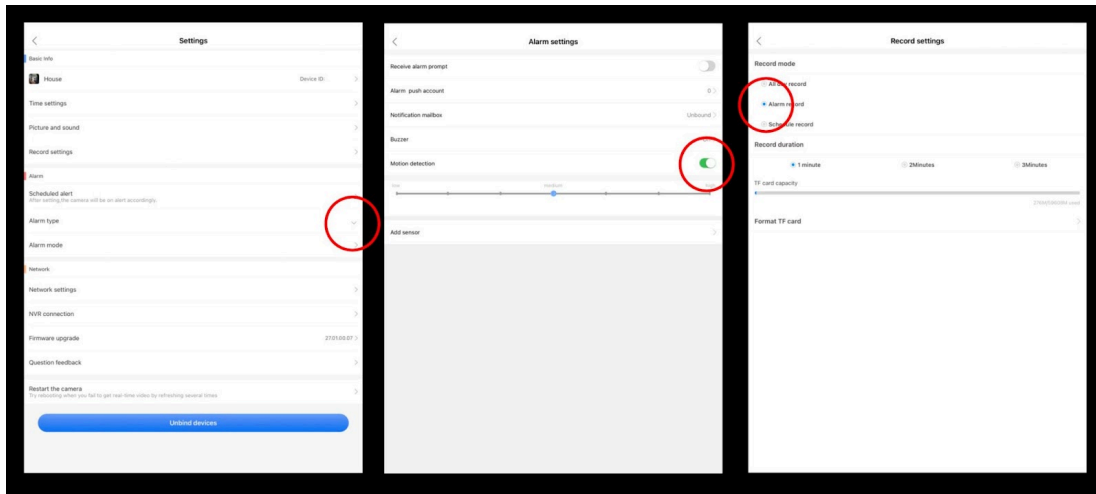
Settings

Basic Info

House

Device ID:

Time settings

Picture and sound

Record settings

Alarm

Scheduled alert
After setting,the camera will be on alert accordingly.

Alarm type

Alarm mode

Network

Network settings

NVR connection

Firmware upgrade

27.01.00.07

Question feedback

Restart the camera
Try rebooting when you fail to get real-time video by refreshing several times

Unbind devices

Alarm settings

Receive alarm prompt

Alarm push account

0

Notification mailbox

Unbound

Buzzer

Motion detection

low

medium

high

Add sensor

Record settings

Record mode

All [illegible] record

Alarm re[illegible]ord

Sche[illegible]le record

Record duration

1 minute

2Minutes

3Minutes

TF card capacity

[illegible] used

Format TF card